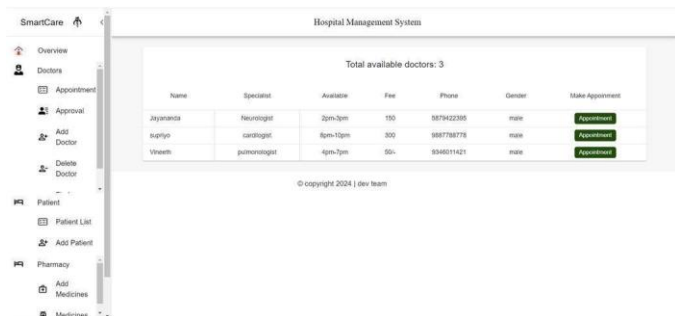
SmartCare

Overview

Doctors

Appointment

Approval

Add Doctor

Delete Doctor

Patient

Patient List

Add Patient

Pharmacy

Add Medicines

Medicines

Hospital Management System

Total available doctors: 3

| Name | Specialist | Available | Fee | Phone | Gender | Make Appoinment |
|---|---|---|---|---|---|---|
| Jayananda | Neurologist | 2pm-3pm | 150 | 5879422395 | male | Appointment |
| supriyo | cardiologist | 6pm-10pm | 300 | 9887788778 | male | Appointment |
| Vineeth | pulmonologist | 4pm-7pm | 50/- | 9346011421 | male | Appointment |

© copyright 2024 | dev team